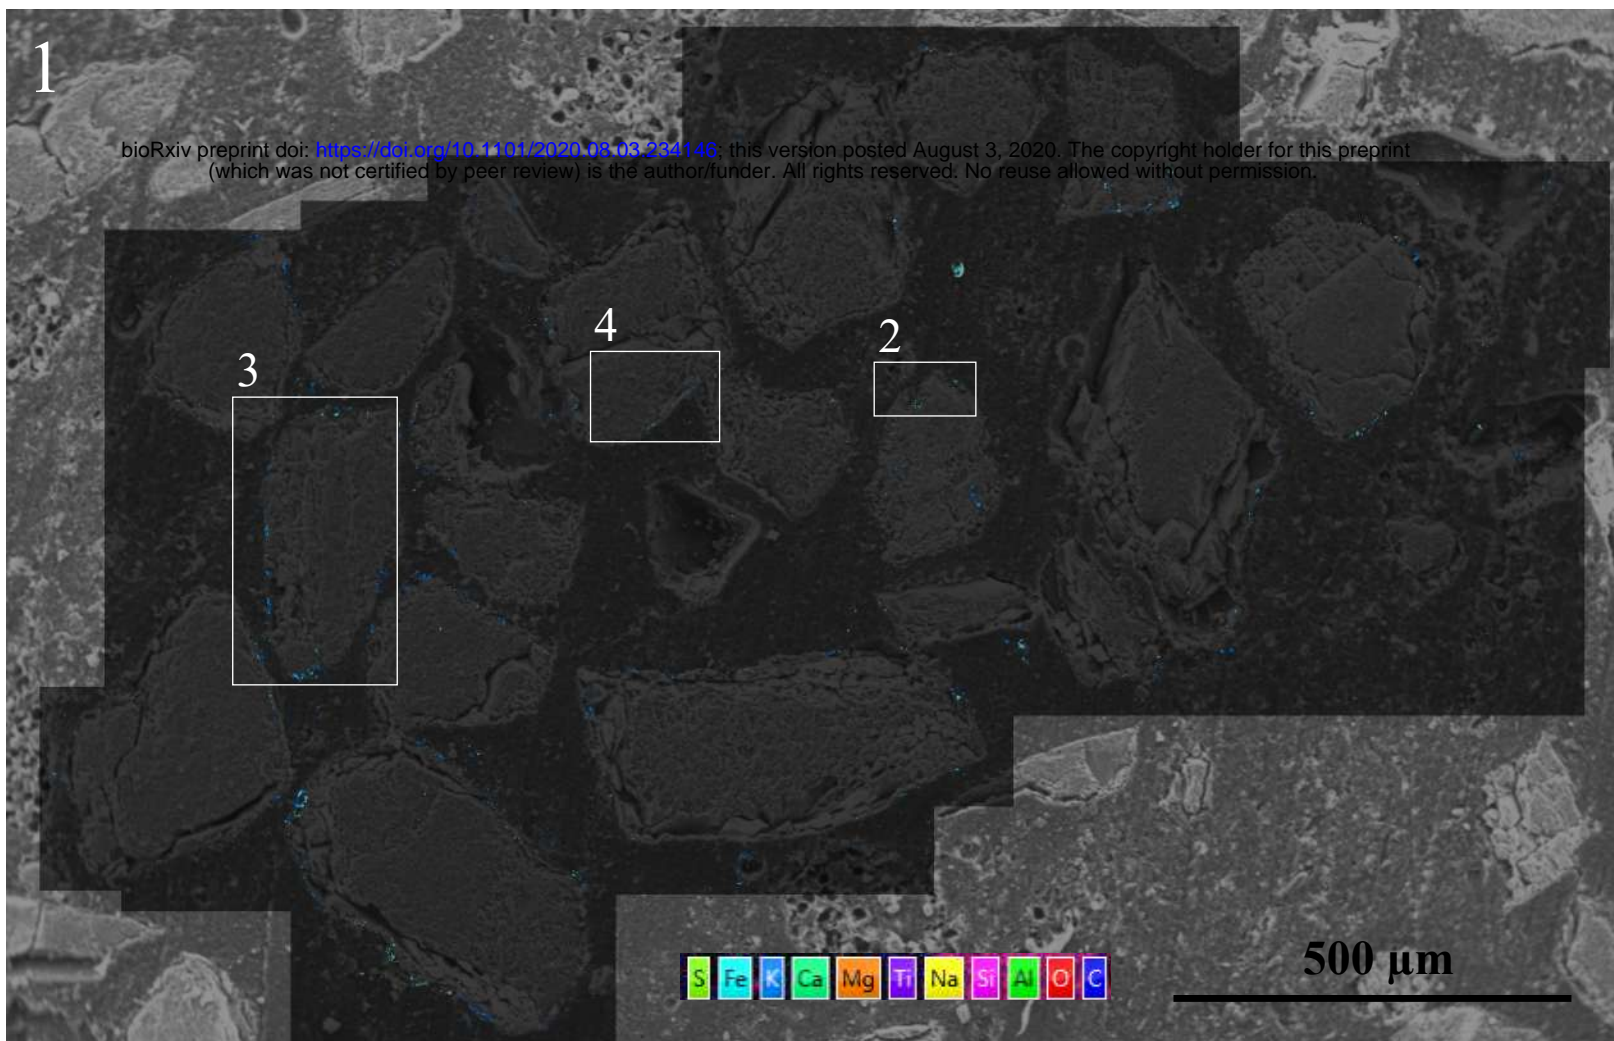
1

bioRxiv preprint doi: https://doi.org/10.1101/2020.08.03.234146; this version posted August 3, 2020. The copyright holder for this preprint (which was not certified by peer review) is the author/funder. All rights reserved. No reuse allowed without permission.

4

2

3

S Fe K Ca Mg Ti Na Si Al O C

500 µm